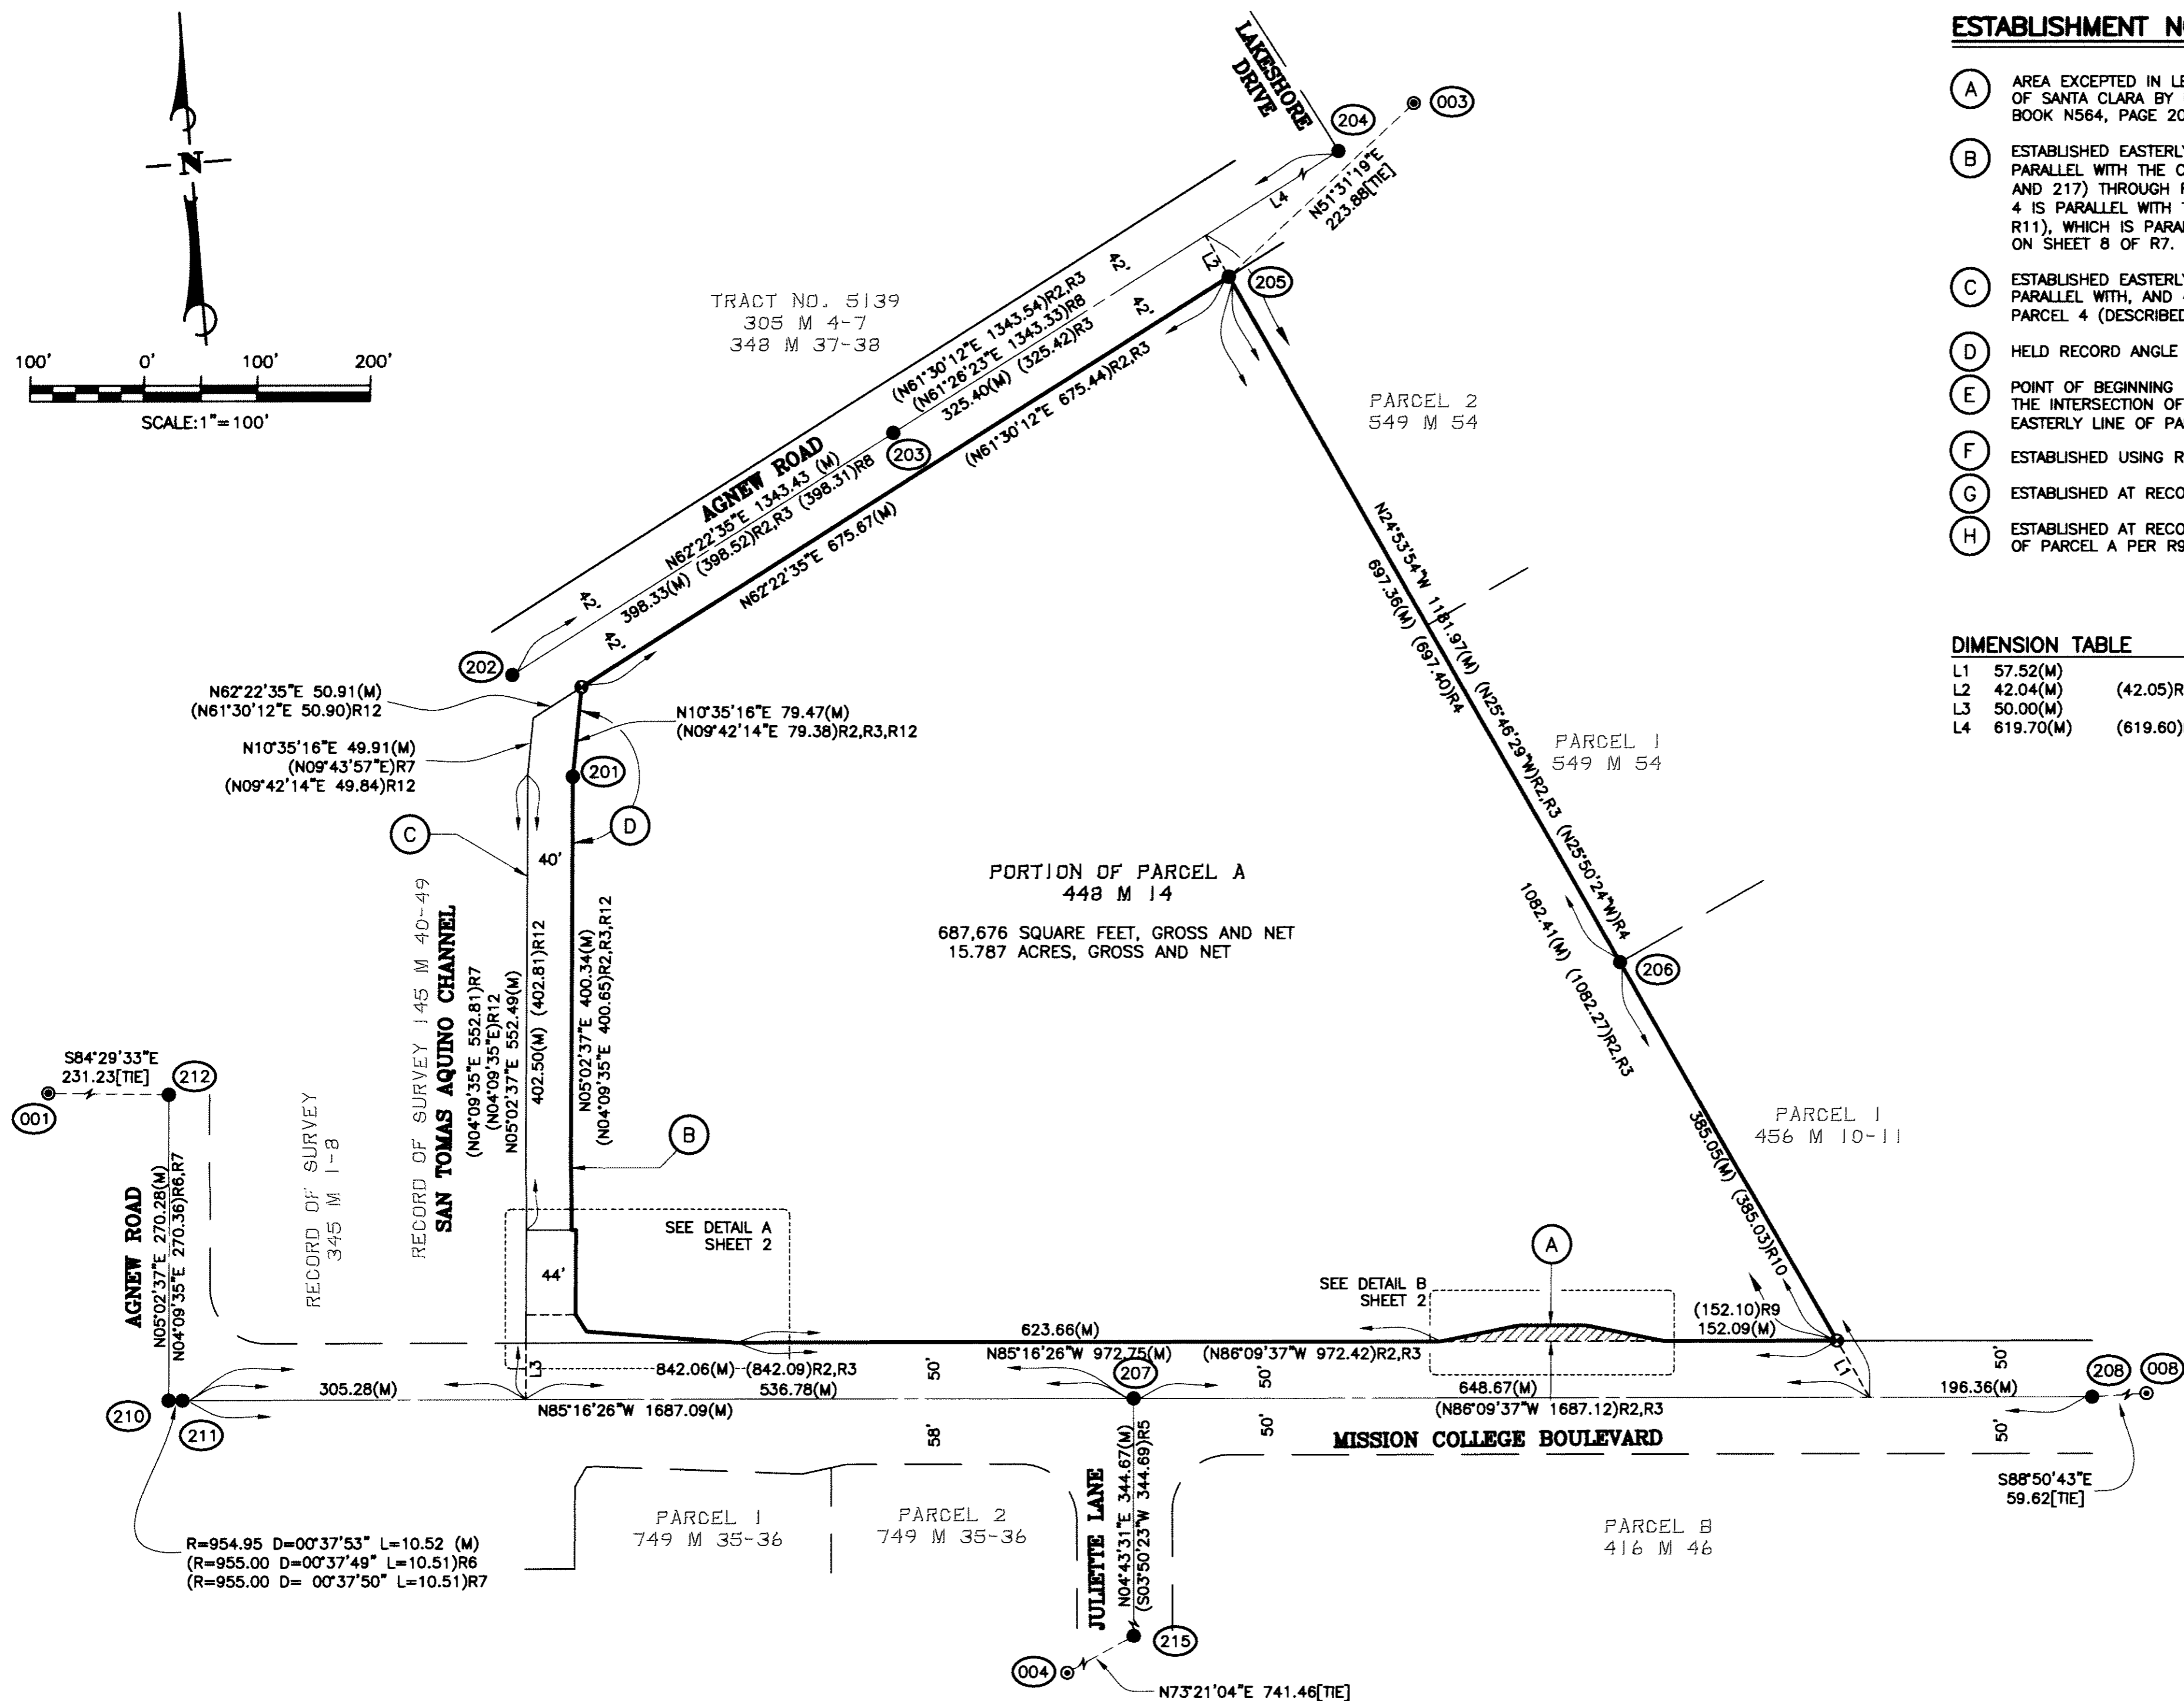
N

100' 0' 100' 200'
SCALE:1"=100'

LAKESHORE DRIVE

003
204
L4
N51°31'19"E 223.88[TIE]
L2
205

TRACT NO. 5139
305 M 4-7
348 M 37-38

42'
42'
(N61°30'12"E 1343.54)R2,R3
(N61°26'23"E 1343.33)R8
325.40(M) (325.42)R3
(N61°30'12"E 675.44)R2,R3

AGNEW ROAD
N62°22'35"E 1343.43 (M)
398.33(M) (398.52)R2,R3 (398.31)R8
N62°22'35"E 675.67(M)
203
42'
42'
202

N62°22'35"E 50.91(M)
(N61°30'12"E 50.90)R12
N10°35'16"E 79.47(M)
(N09°42'14"E 79.38)R2,R3,R12
N10°35'16"E 49.91(M)
(N09°43'57"E)R7
(N09°42'14"E 49.84)R12
201
C
D
40'

PARCEL 2
549 M 54

N24°53'54"W 1181.97(M) (N25°46'29"W)R2,R3
697.36(M) (697.40)R4
(N25°50'24"W)R4

PARCEL 1
549 M 54

PORTION OF PARCEL A
448 M 14
687,676 SQUARE FEET, GROSS AND NET
15.787 ACRES, GROSS AND NET

1082.41(M) (1082.27)R2,R3
206

RECORD OF SURVEY 145 M 40-49
SAN TOMAS AQUINO CHANNEL
(N04°09'35"E 552.81)R7
(N04°09'35"E)R12
N05°02'37"E 552.49(M)
402.50(M) (402.81)R12
N05°02'37"E 400.34(M)
(N04°09'35"E 400.65)R2,R3,R12
B

S84°29'33"E
231.23[TIE]
001
212

RECORD OF SURVEY
345 M 1-8

PARCEL 1
456 M 10-11
385.05(M) (385.03)R10

AGNEW ROAD
N05°02'37"E 270.28(M)
N04°09'35"E 270.36)R6,R7

SEE DETAIL A
SHEET 2
44'
SEE DETAIL B
SHEET 2
A
(152.10)R9
152.09(M)
623.66(M)
N85°16'26"W 972.75(M)
(N86°09'37"W 972.42)R2,R3
L3
842.06(M) (842.09)R2,R3
536.78(M)
50'
50'
207
648.67(M)
(N86°09'37"W 1687.12)R2,R3
L1
50'
196.36(M)
208
008
305.28(M)
N85°16'26"W 1687.09(M)
210
211
58'
50'
MISSION COLLEGE BOULEVARD
50'
S88°50'43"E
59.62[TIE]

JULIETTE LANE
N04°43'31"E 344.67(M)
(S03°50'23"W 344.69)R5

PARCEL 1
749 M 35-36
PARCEL 2
749 M 35-36
PARCEL B
416 M 46

R=954.95 D=00°37'53" L=10.52 (M)
(R=955.00 D=00°37'49" L=10.51)R6
(R=955.00 D= 00°37'50" L=10.51)R7

215
004
N73°21'04"E 741.46[TIE]

ESTABLISHMENT N
A AREA EXCEPTED IN LE OF SANTA CLARA BY BOOK N564, PAGE 20
B ESTABLISHED EASTERLY PARALLEL WITH THE C AND 217) THROUGH 4 IS PARALLEL WITH R11), WHICH IS PARA ON SHEET 8 OF R7.
C ESTABLISHED EASTERLY PARALLEL WITH, AND PARCEL 4 (DESCRIBED
D HELD RECORD ANGLE
E POINT OF BEGINNING THE INTERSECTION OF EASTERLY LINE OF PA
F ESTABLISHED USING R
G ESTABLISHED AT RECO
H ESTABLISHED AT RECO OF PARCEL A PER R9

DIMENSION TABLE
L1 57.52(M)
L2 42.04(M) (42.05)R
L3 50.00(M)
L4 619.70(M) (619.60)